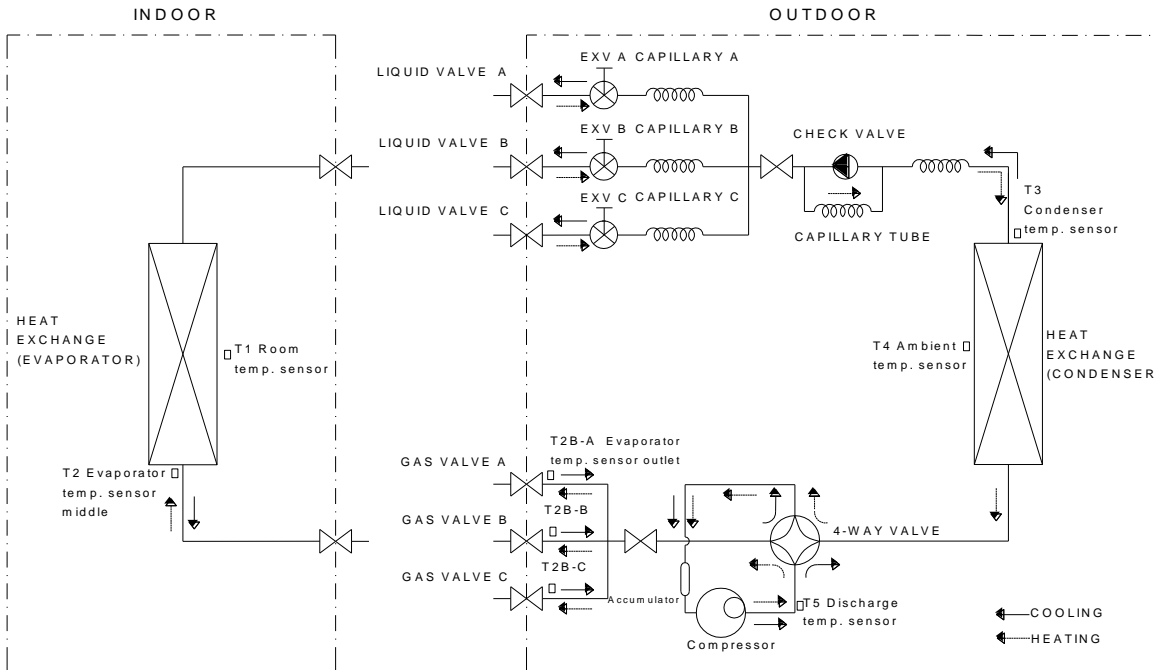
INDOOR

OUTDOOR

LIQUID VALVE A

EXV A CAPILLARY A

LIQUID VALVE B

EXV B CAPILLARY B

CHECK VALVE

LIQUID VALVE C

EXV C CAPILLARY C

CAPILLARY TUBE

T3 Condenser temp. sensor

HEAT EXCHANGE (EVAPORATOR)

T1 Room temp. sensor

T4 Ambient temp. sensor

HEAT EXCHANGE (CONDENSER

T2 Evaporator temp. sensor middle

GAS VALVE A

T2B-A Evaporator temp. sensor outlet

GAS VALVE B

T2B-B

4-WAY VALVE

GAS VALVE C

T2B-C

Accumulator

T5 Discharge temp. sensor

Compressor

COOLING

HEATING